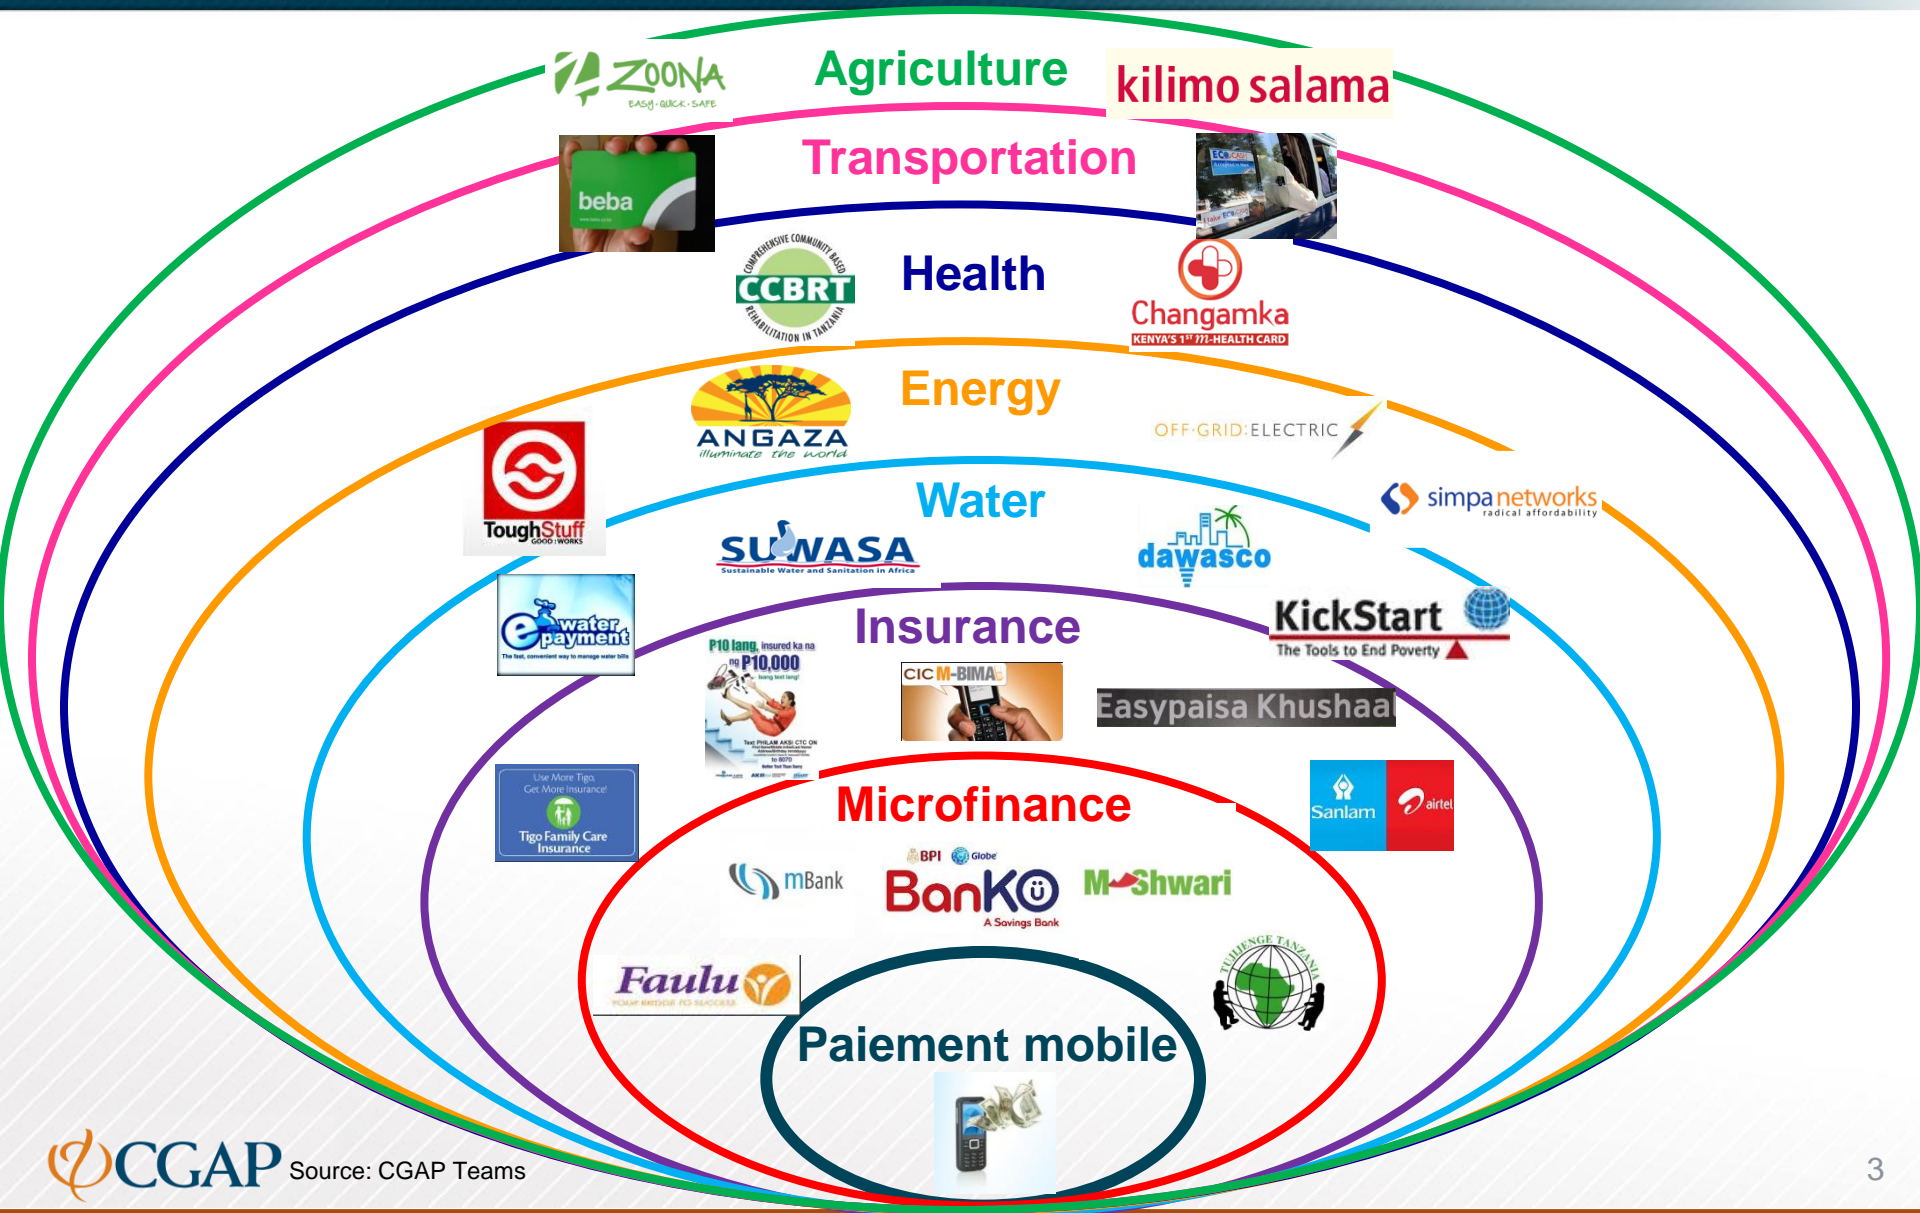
ZOONA
EASY · QUICK · SAFE

Agriculture

kilimo salama

beba

Transportation

ECO CASH

CCBRT
COMPREHENSIVE COMMUNITY BASED REHABILITATION IN TANZANIA

Health

Changamka
KENYA'S 1ST M-HEALTH CARD

ToughStuff
GOOD : WORKS

ANGAZA
illuminate the world

Energy

OFF·GRID:ELECTRIC

simpa networks
radical affordability

Water

SUWASA
Sustainable Water and Sanitation in Africa

dawasco

e-water payment
The fast, convenient way to manage water bills

Insurance

KickStart
The Tools to End Poverty

P10 lang, insured ka na ng P10,000

CIC M-BIMA

Easypaisa Khushaal

Use More Tigo, Get More Insurance!
Tigo Family Care Insurance

Sanlam
airtel

Microfinance

mBank

BPI Globe
BanKO
A Savings Bank

M-Shwari

TUJIJENGE TANZANIA

Faulu

Paiement mobile

CGAP Source: CGAP Teams

3